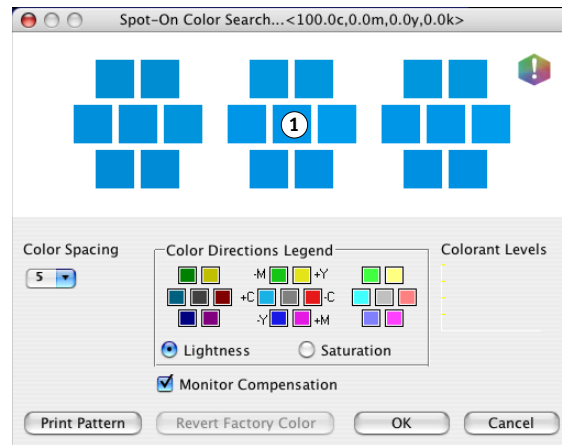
Spot-On Color Search...<100.0c,0.0m,0.0y,0.0k>

1

Color Spacing
5

Color Directions Legend
-M +Y
+C -C
-Y +M
Lightness
Saturation

Colorant Levels

Monitor Compensation

Print Pattern
Revert Factory Color
OK
Cancel